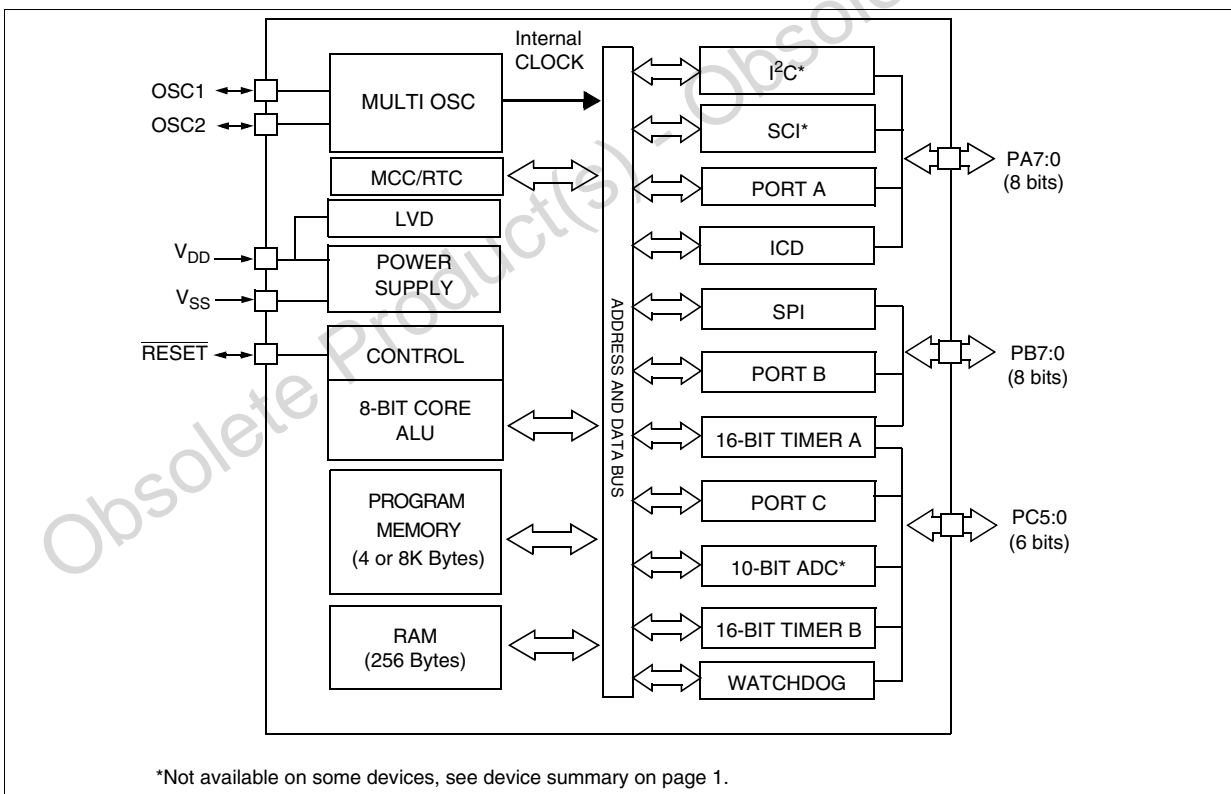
Obsolete Product(s) - Obsolete

Internal CLOCK

OSC1

OSC2

MULTI OSC

MCC/RTC

LVD

$V_{DD}$

$V_{SS}$

POWER SUPPLY

$\overline{RESET}$

CONTROL

8-BIT CORE ALU

PROGRAM MEMORY (4 or 8K Bytes)

RAM (256 Bytes)

ADDRESS AND DATA BUS

$I^2C$*

SCI*

PORT A

ICD

SPI

PORT B

16-BIT TIMER A

PORT C

10-BIT ADC*

16-BIT TIMER B

WATCHDOG

PA7:0 (8 bits)

PB7:0 (8 bits)

PC5:0 (6 bits)

*Not available on some devices, see device summary on page 1.